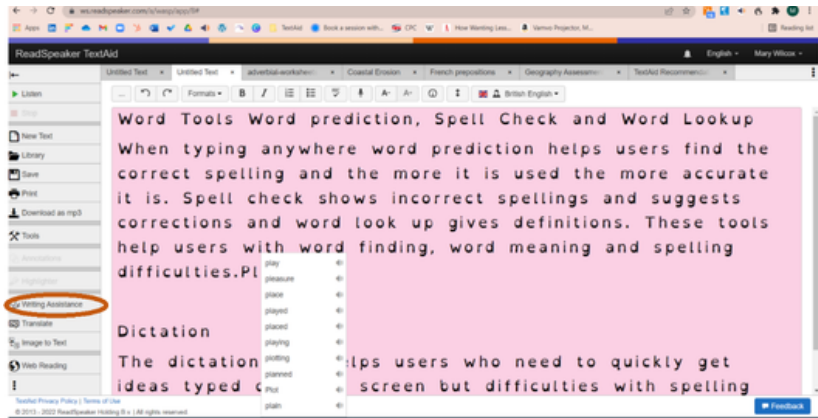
eu.readspeaker.com/a/wasp/app/#

Apps TextAid Book a session with... CPC How Wanting Less... Vamvo Projector, M... Reading list

ReadSpeaker TextAid

English Mary Wilcox

Untitled Text × Untitled Text × adverbial-workshe × Coastal Erosion × French prepositions × Geography Assessme × TextAid Recommend ×

Listen

Stop

New Text

Library

Save

Print

Download as mp3

Tools

Annotations

Highlighter

Writing Assistance

Translate

Image to Text

Web Reading

Formats B I A A British English

Word Tools Word prediction, Spell Check and Word Lookup

When typing anywhere word prediction helps users find the correct spelling and the more it is used the more accurate it is. Spell check shows incorrect spellings and suggests corrections and word look up gives definitions. These tools help users with word finding, word meaning and spelling difficulties.Pl

play
pleasure
place
played
placed
playing
plotting
planned
Plot
plain

Dictation

The dictation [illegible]lps users who need to quickly get ideas typed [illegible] screen but difficulties with spelling

TextAid Privacy Policy | Terms of Use
© 2013 - 2022 ReadSpeaker Holding B.V. | All rights reserved.

Feedback